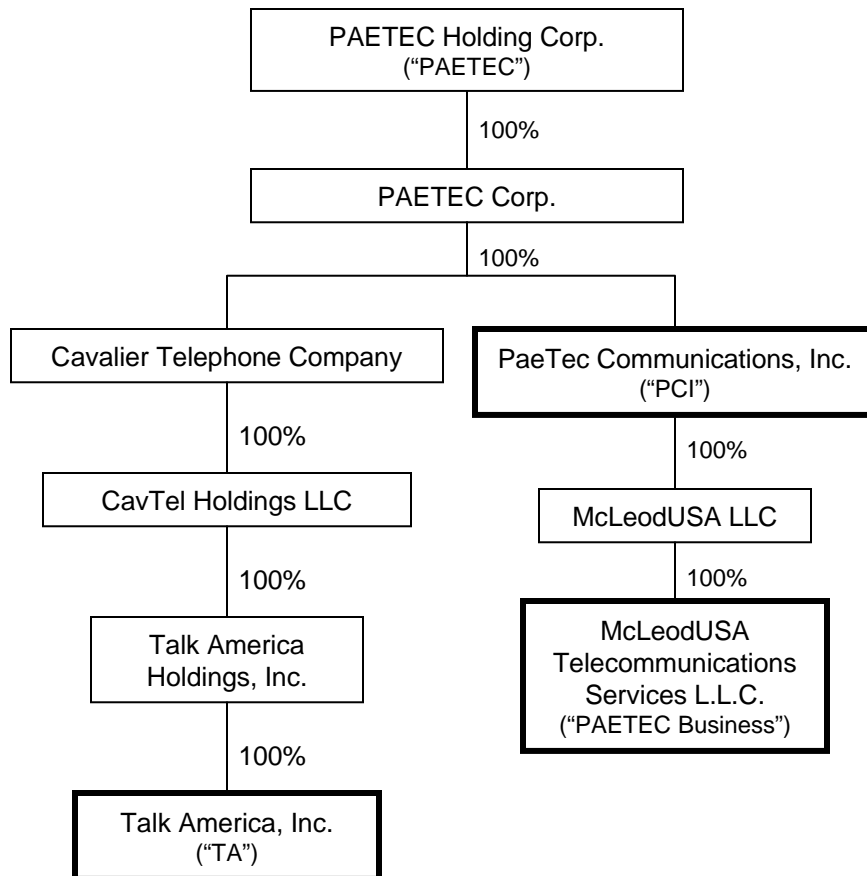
PAETEC Holding Corp.
("PAETEC")

100%

PAETEC Corp.

100%

Cavalier Telephone Company

100%

CavTel Holdings LLC

100%

Talk America Holdings, Inc.

100%

Talk America, Inc.
("TA")

PaeTec Communications, Inc.
("PCI")

100%

McLeodUSA LLC

100%

McLeodUSA Telecommunications Services L.L.C.
("PAETEC Business")